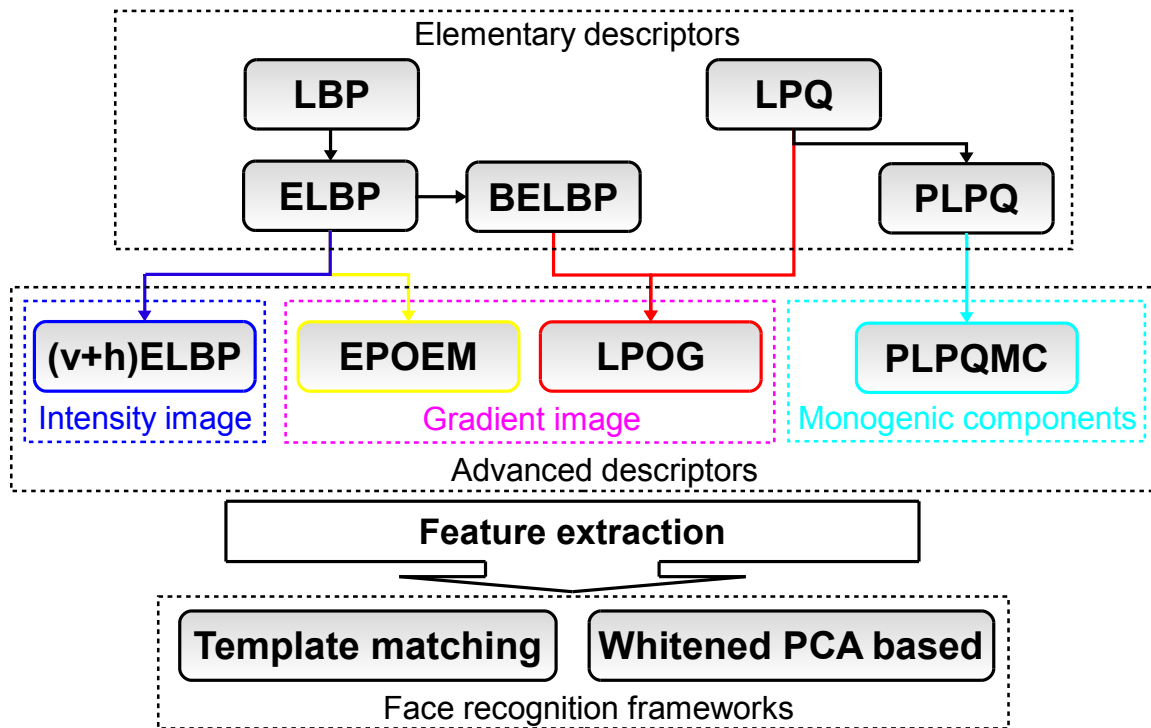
Elementary descriptors

LBP

LPQ

ELBP

BELBP

PLPQ

(v+h)ELBP

Intensity image

EPOEM

LPOG

Gradient image

PLPQMC

Monogenic components

Advanced descriptors

Feature extraction

Template matching

Whitened PCA based

Face recognition frameworks